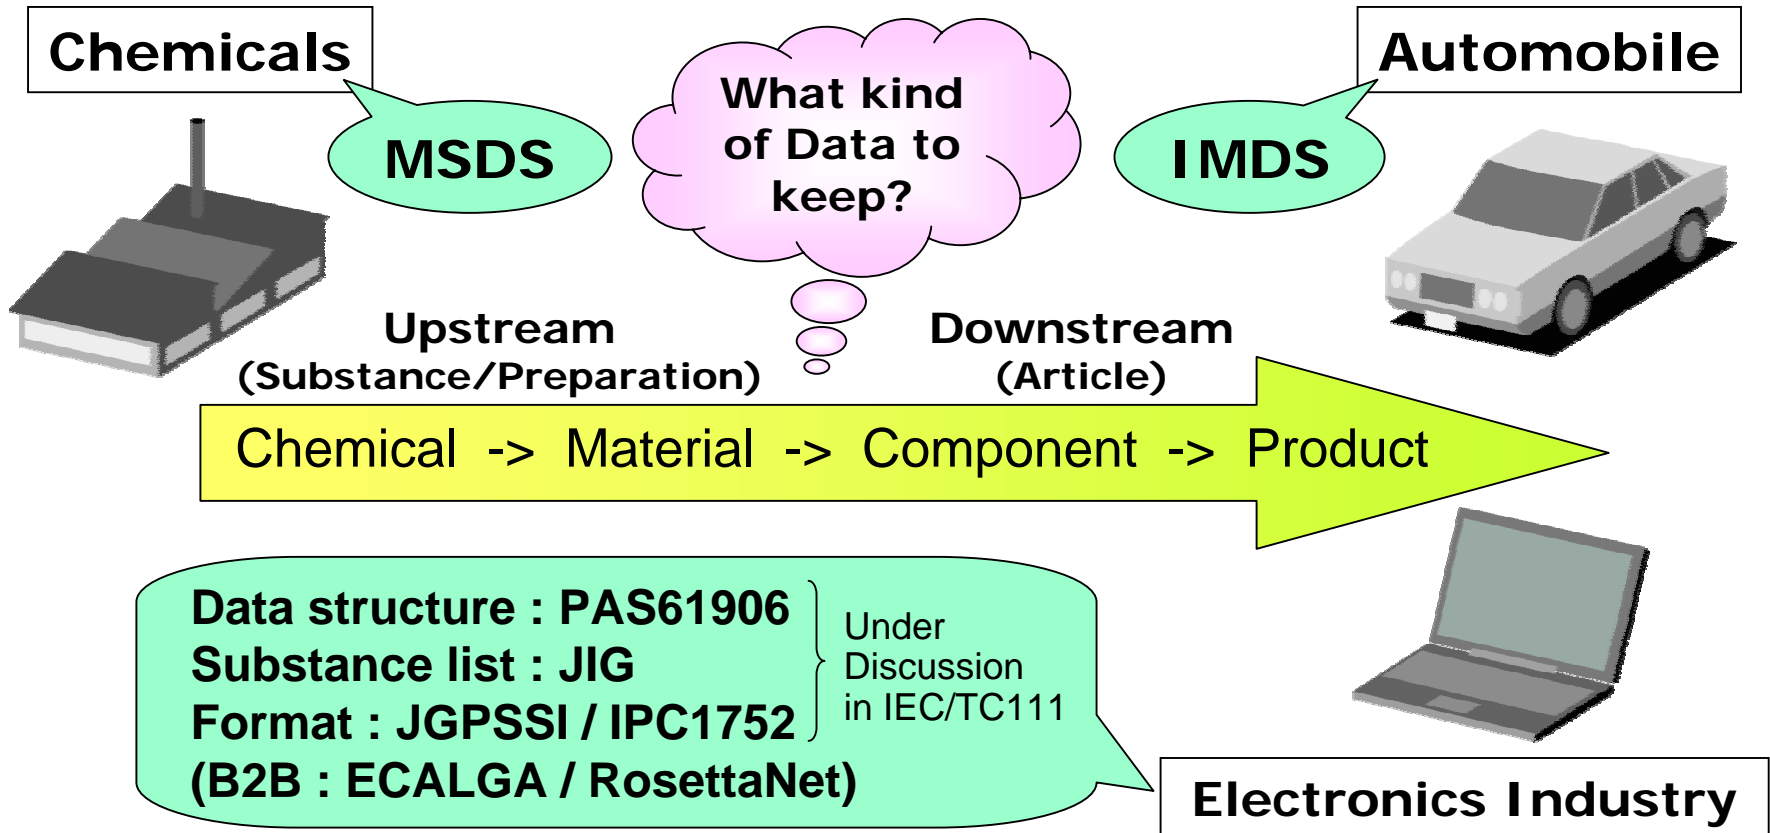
Chemicals

MSDS

What kind of Data to keep?

IMDS

Automobile

Upstream
(Substance/Preparation)

Downstream
(Article)

Chemical -> Material -> Component -> Product

Data structure : PAS61906
Substance list : JIG
Format : JGPSSI / IPC1752
(B2B : ECALGA / RosettaNet)

Under Discussion in IEC/TC111

Electronics Industry